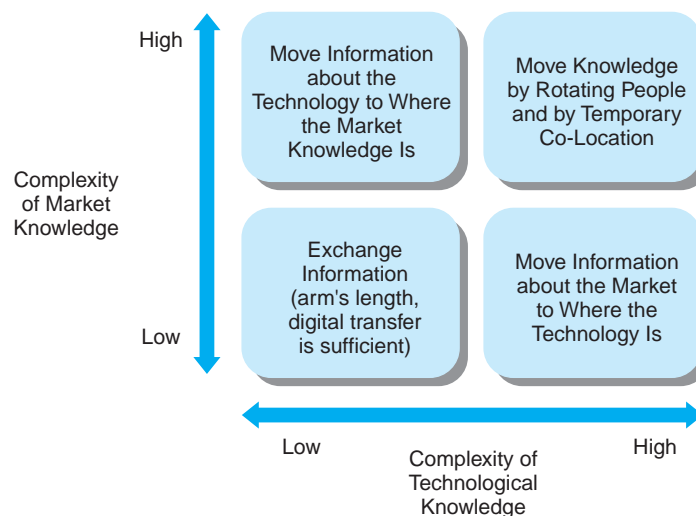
High

Complexity of Market Knowledge

Low

Move Information about the Technology to Where the Market Knowledge Is

Move Knowledge by Rotating People and by Temporary Co-Location

Exchange Information (arm's length, digital transfer is sufficient)

Move Information about the Market to Where the Technology Is

Low

High

Complexity of Technological Knowledge